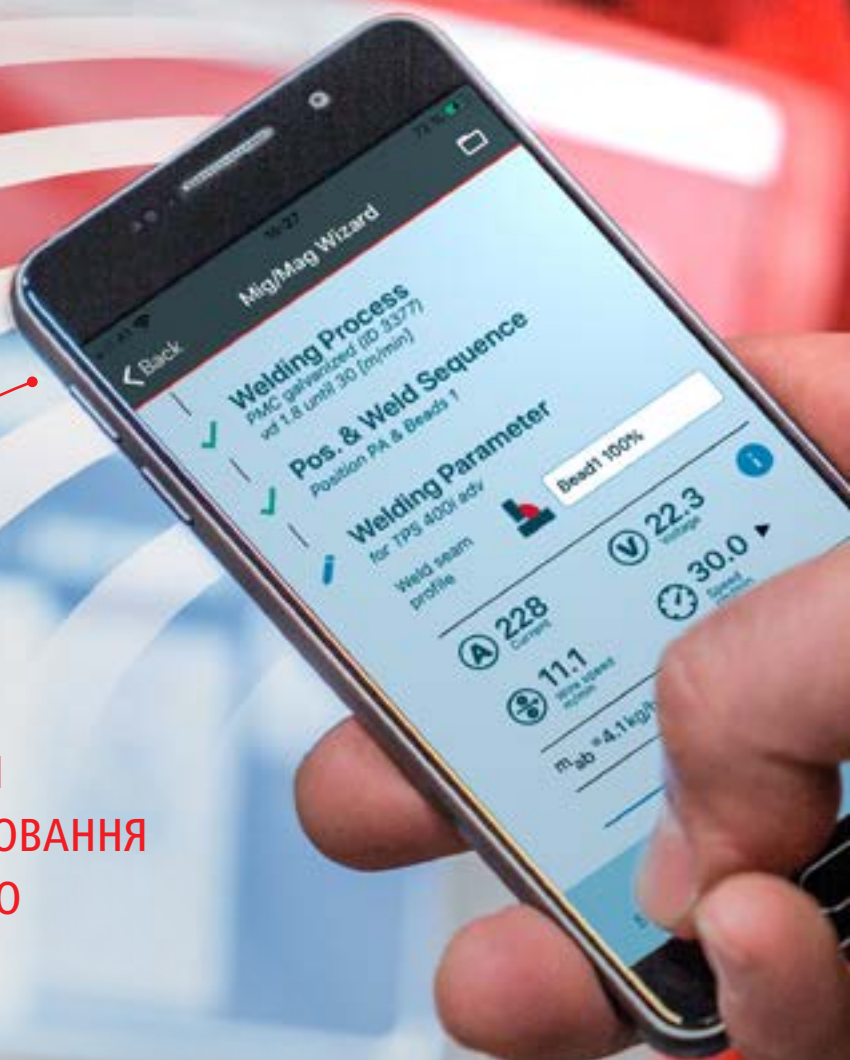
16:27

Back

Mig/Mag Wizard

Welding Process
PMC galvanized (ID 3377)
vd 1.8 until 30 (m/min)

Pos. & Weld Sequence
Position PA & Beads 1

Welding Parameter
for TPS 400i adv

Weld seam profile

Bead1 100%

22.3
Voltage

30.0
Speed

228
Current

11.1
Wire speed m/min

$m_{ab}$ = 4.1 kg/h

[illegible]
ОВАННЯ
О